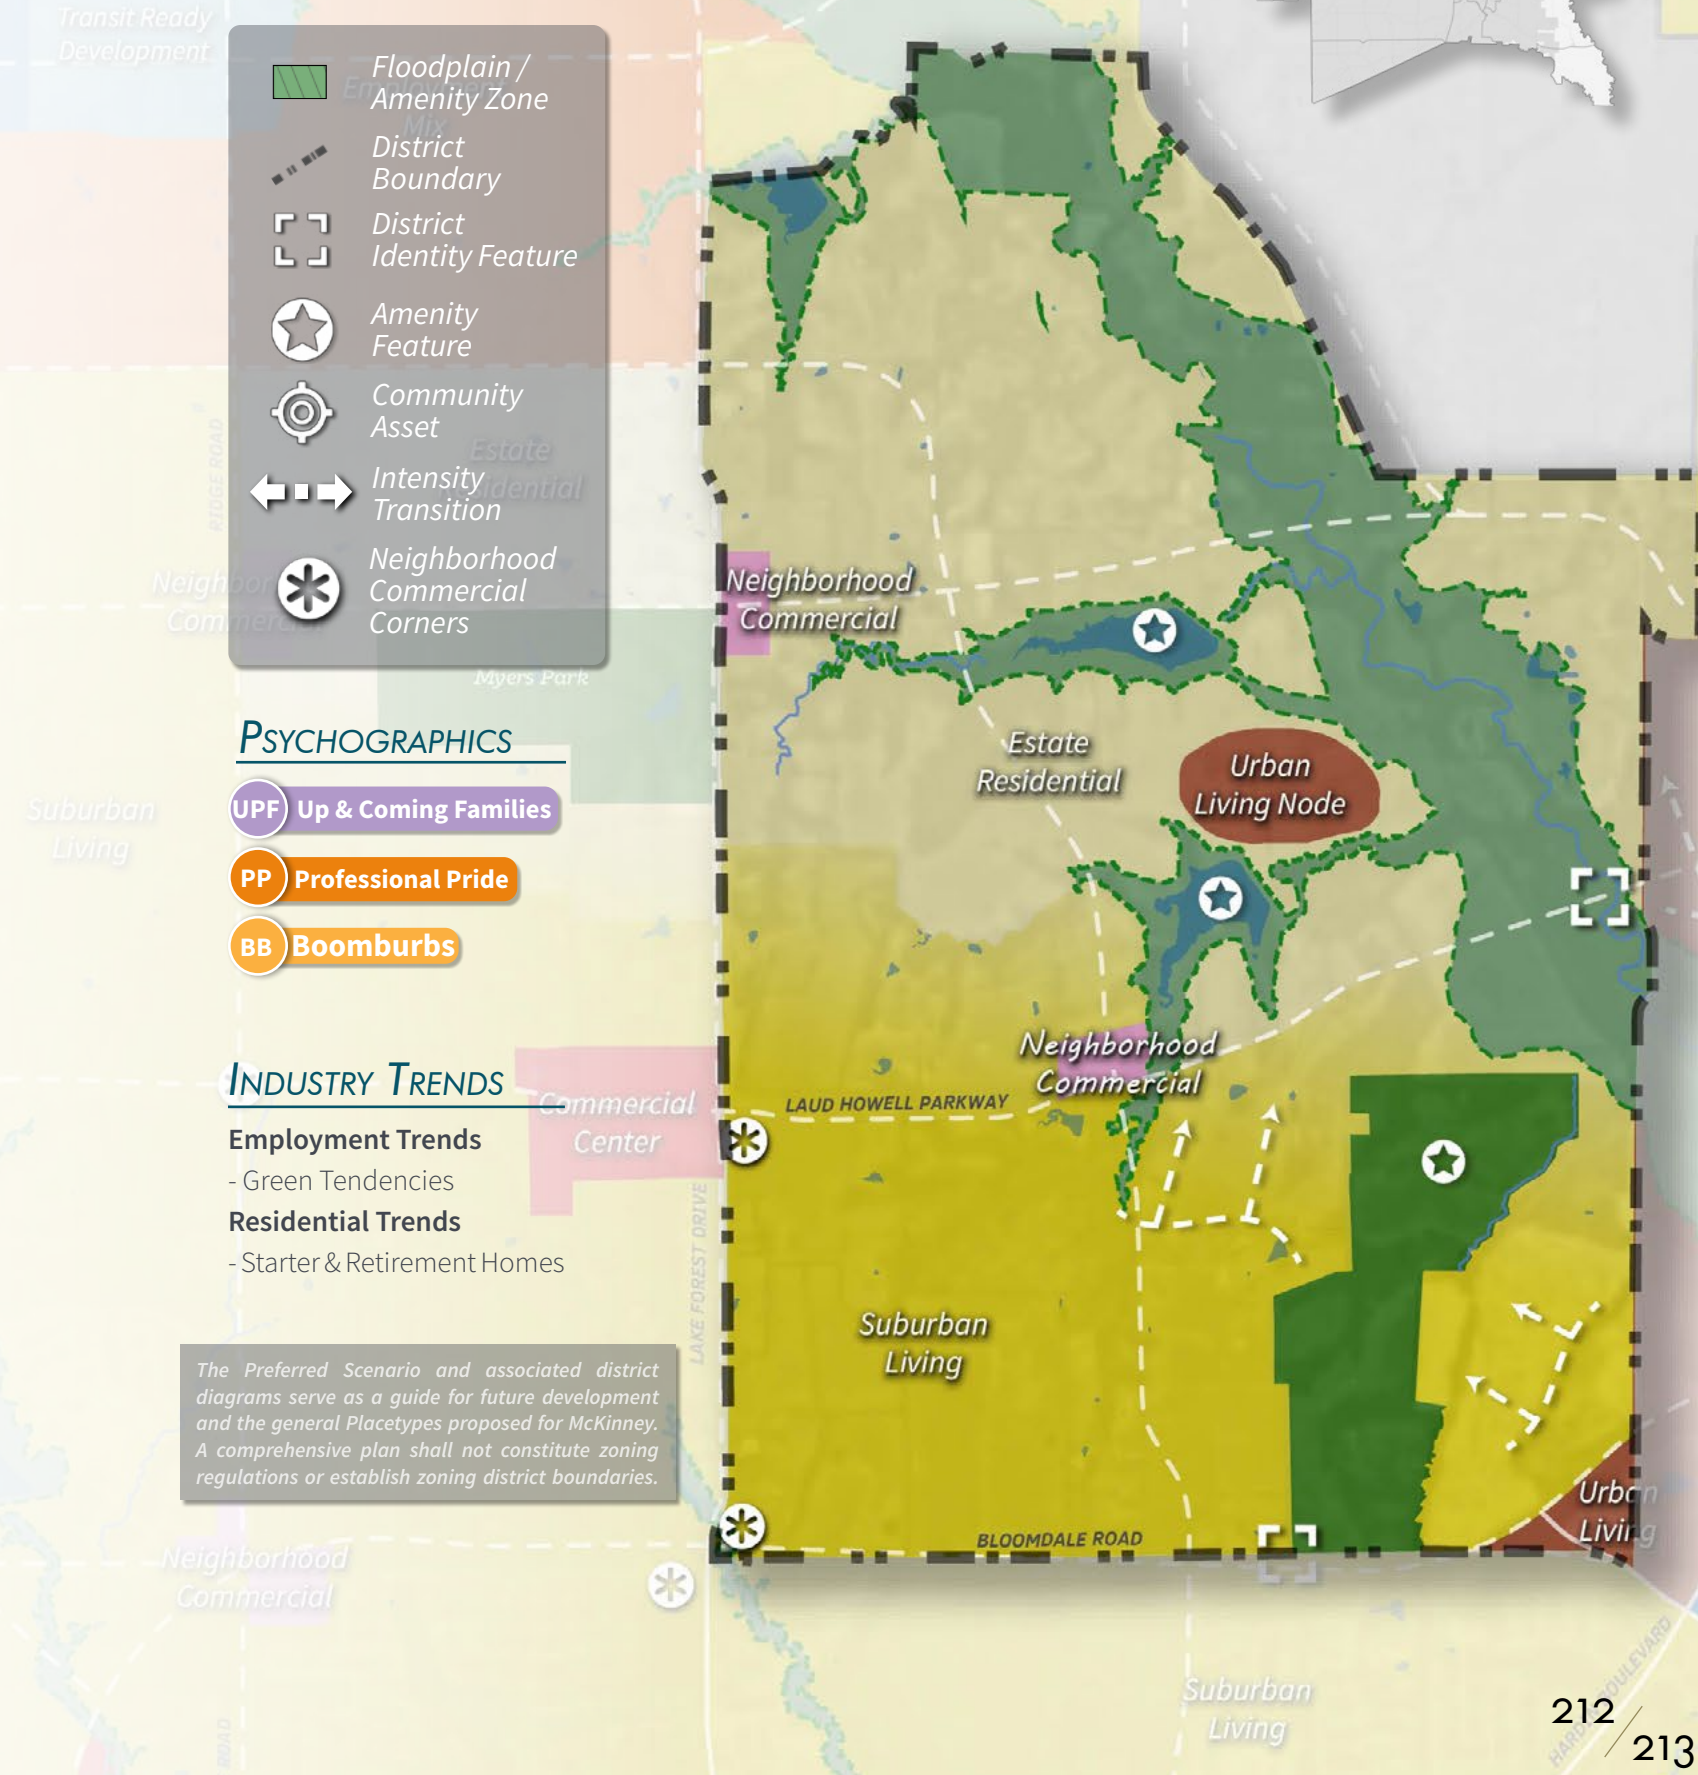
Transit Ready Development

Floodplain / Amenity Zone

District Boundary

District Identity Feature

Amenity Feature

Community Asset

Intensity Transition

Neighborhood Commercial Corners

Myers Park

PSYCHOGRAPHICS

UPF Up & Coming Families

PP Professional Pride

BB Boomburbs

INDUSTRY TRENDS

Employment Trends

- Green Tendencies

Residential Trends

- Starter & Retirement Homes

The Preferred Scenario and associated district diagrams serve as a guide for future development and the general Placetypes proposed for McKinney. A comprehensive plan shall not constitute zoning regulations or establish zoning district boundaries.

Suburban Living

Neighborhood Commercial

Commercial Center

Neighborhood Commercial

Estate Residential

Urban Living Node

Neighborhood Commercial

LAUD HOWELL PARKWAY

LAKE FOREST DRIVE

Suburban Living

BLOOMDALE ROAD

Urban Living

Neighborhood Commercial

Suburban Living

212

213